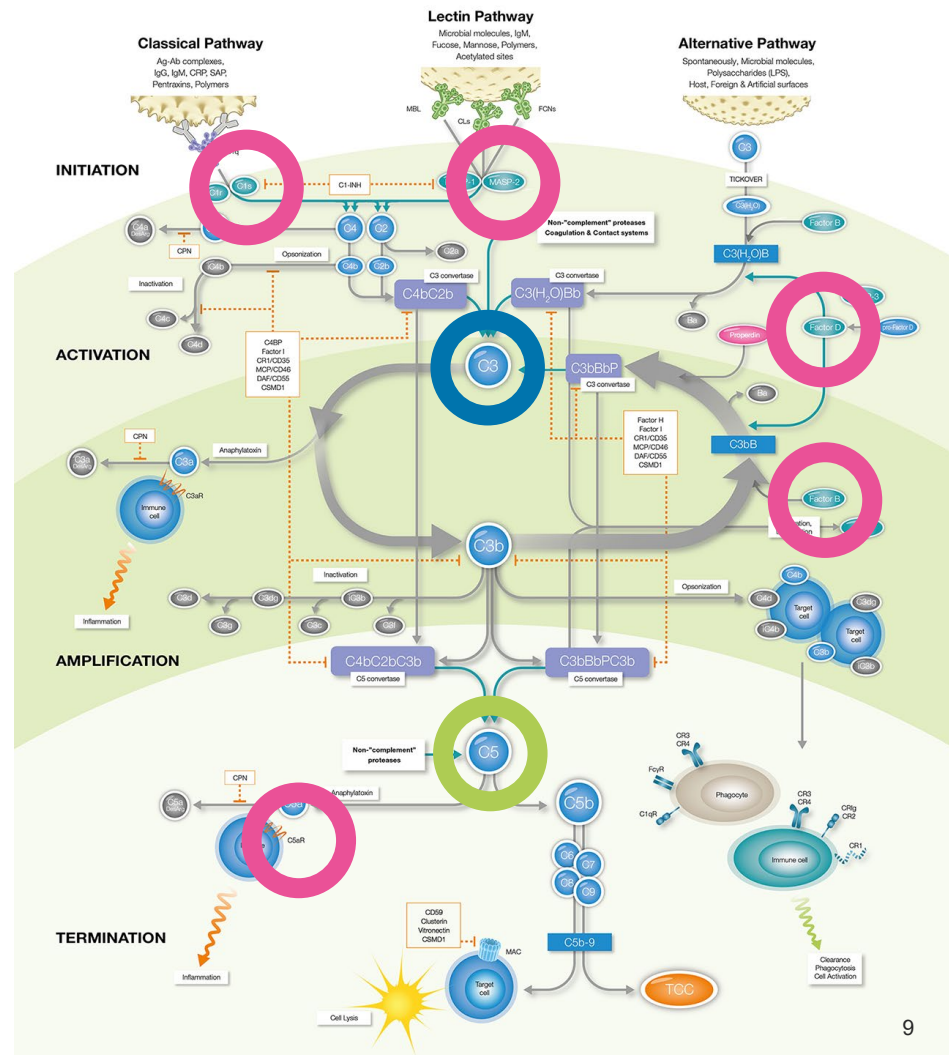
Lectin Pathway
Microbial molecules, IgM, Fucose, Mannose, Polymers, Acetylated sites

Classical Pathway
Ag-Ab complexes, IgG, IgM, CRP, SAP, Pentraxins, Polymers

Alternative Pathway
Spontaneously, Microbial molecules, Polysaccharides (LPS), Host, Foreign & Artificial surfaces

MBL
CLs
FCNs

INITIATION

C1r
C1s
C1-INH
MASP-2
C3
TICKOVER
C3(H$_2$O)
Factor B
Non-"complement" proteases
Coagulation & Contact systems

C4a
CPN
C4
C2
C2a
C4b
C2b
Opsonization
iC4b
Inactivation
C3 convertase
C4bC2b
C3 convertase
C3(H$_2$O)Bb
C3(H$_2$O)B
C4c
C4d
Ba
Properdin
Factor D

ACTIVATION

C4BP
Factor I
CR1/CD35
MCP/CD46
DAF/CD55
CSMD1

C3
C3bBbP
C3 convertase
Ba
Factor H
Factor I
CR1/CD35
MCP/CD46
DAF/CD55
CSMD1
C3bB

CPN
C3a
Anaphylaxotin
C3aR
Immune cell
Inflammation

Factor B

C3b
Inactivation
C3d
C3dg
iC3b
C3g
C3c
C3f
Opsonization
C4b
C4d
Target cell
C3dg
iC4b
Target cell
C3b
iC3b

AMPLIFICATION

C4bC2bC3b
C5 convertase
C3bBbPC3b
C5 convertase

Non-"complement" proteases
C5
CPN
Anaphylatoxin
C5aR
C5b
C6
C7
C8
C9
CR3
CR4
FcγR
Phagocyte
C1qR
CR3
CR4
CRIg
CR2
CR1
Immune cell

TERMINATION

Inflammation
CD59
Clusterin
Vitronectin
CSMD1
MAC
Target cell
C5b-9
TCC
Cell Lysis
Clearance
Phagocytosis
Cell Activation

9